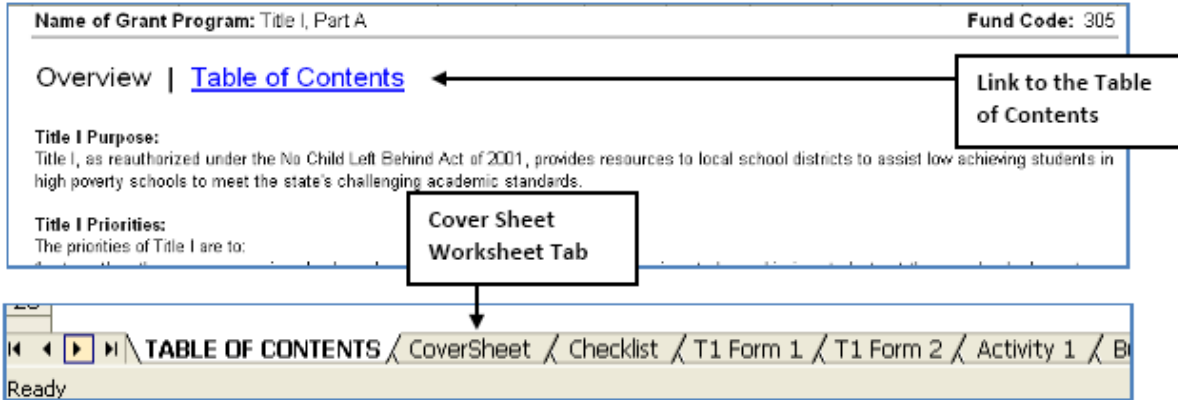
Name of Grant Program: Title I, Part A

Fund Code: 305

Overview | Table of Contents

Link to the Table of Contents

Title I Purpose:
Title I, as reauthorized under the No Child Left Behind Act of 2001, provides resources to local school districts to assist low achieving students in high poverty schools to meet the state's challenging academic standards.

Title I Priorities:
The priorities of Title I are to:

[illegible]

Cover Sheet Worksheet Tab

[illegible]

TABLE OF CONTENTS | CoverSheet | Checklist | T1 Form 1 | T1 Form 2 | Activity 1 | B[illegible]

Ready